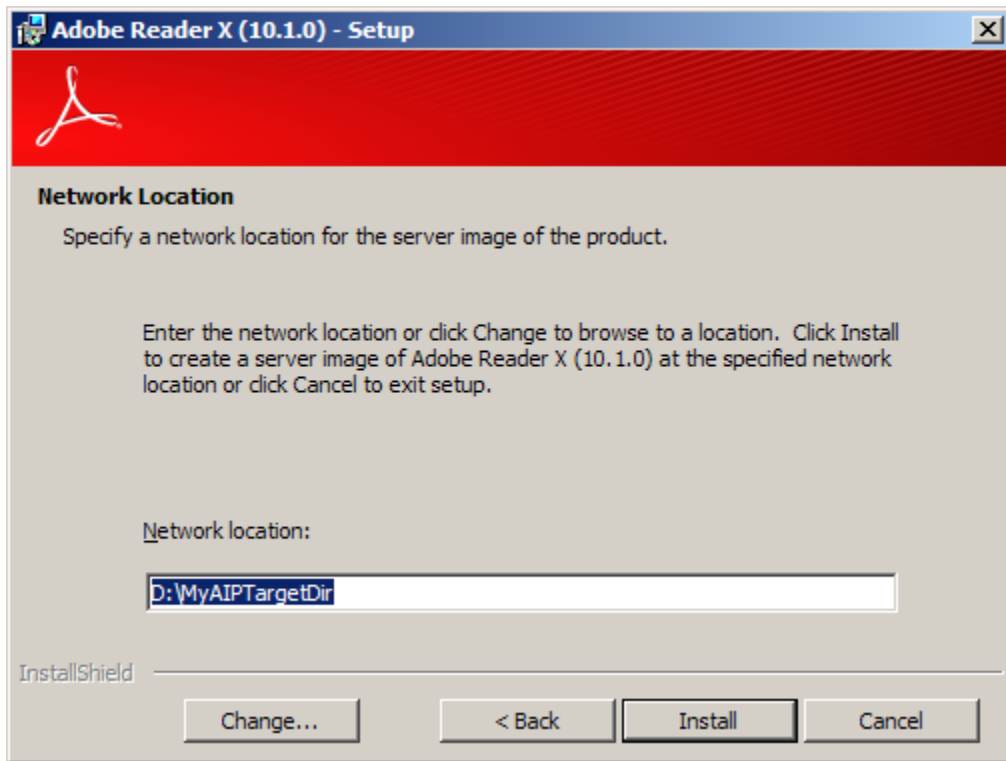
Adobe Reader X (10.1.0) - Setup

Network Location

Specify a network location for the server image of the product.

Enter the network location or click Change to browse to a location. Click Install to create a server image of Adobe Reader X (10.1.0) at the specified network location or click Cancel to exit setup.

Network location:

D:\MyAIPTargetDir

InstallShield

Change...

< Back

Install

Cancel